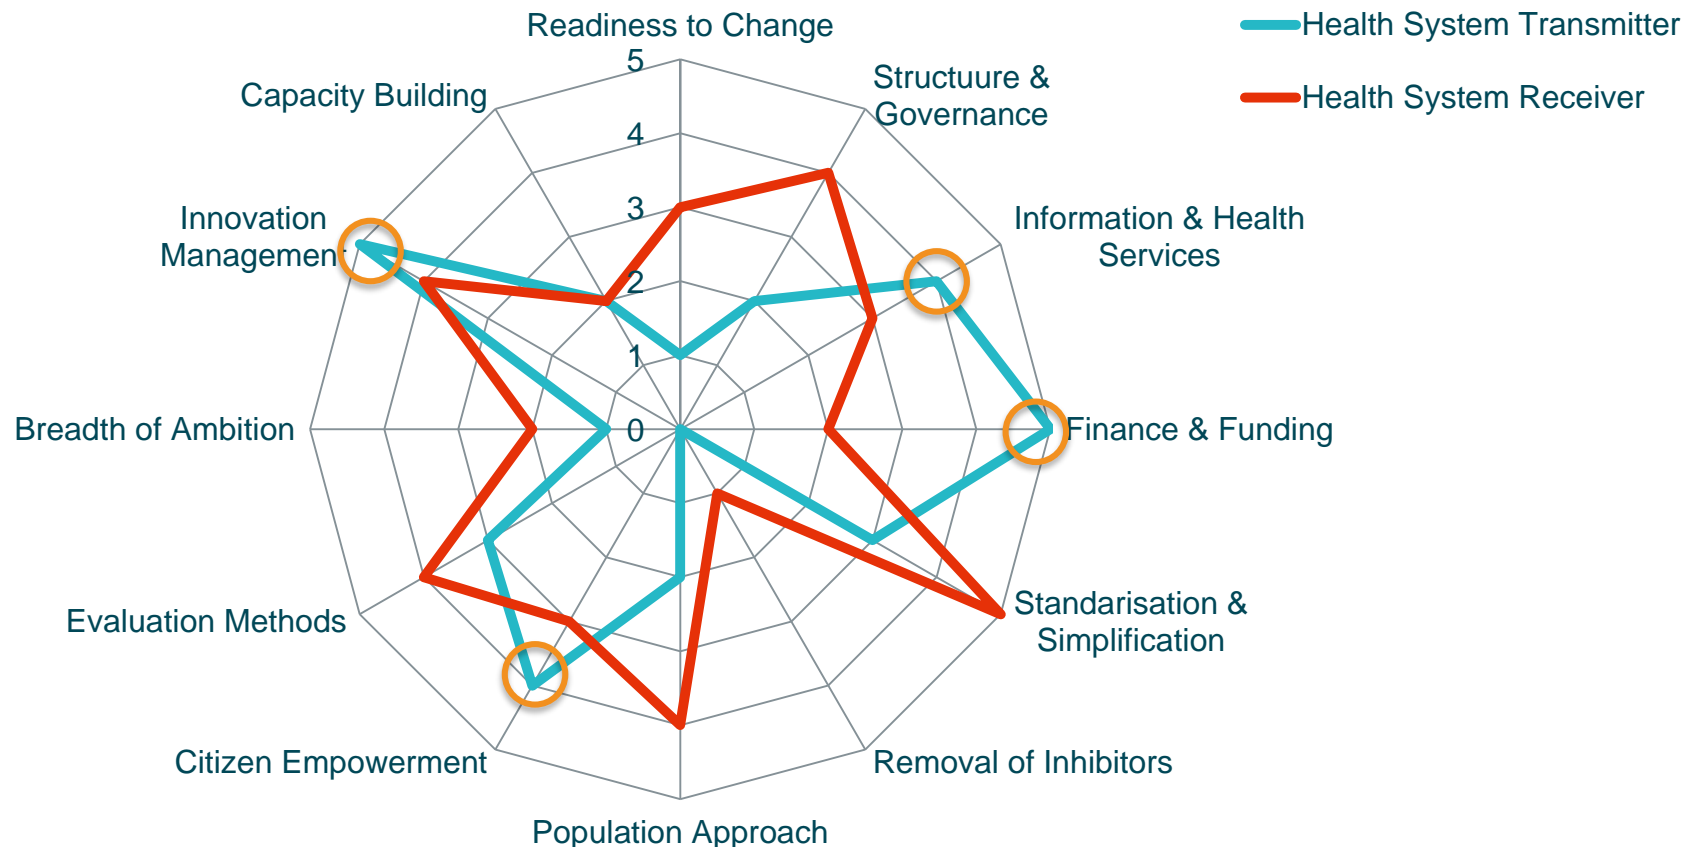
Readiness to Change

5
4
3
2
1
0

Structuure & Governance

Information & Health Services

Finance & Funding

Standarisation & Simplification

Removal of Inhibitors

Population Approach

Citizen Empowerment

Evaluation Methods

Breadth of Ambition

Innovation Management

Capacity Building

Health System Transmitter
Health System Receiver